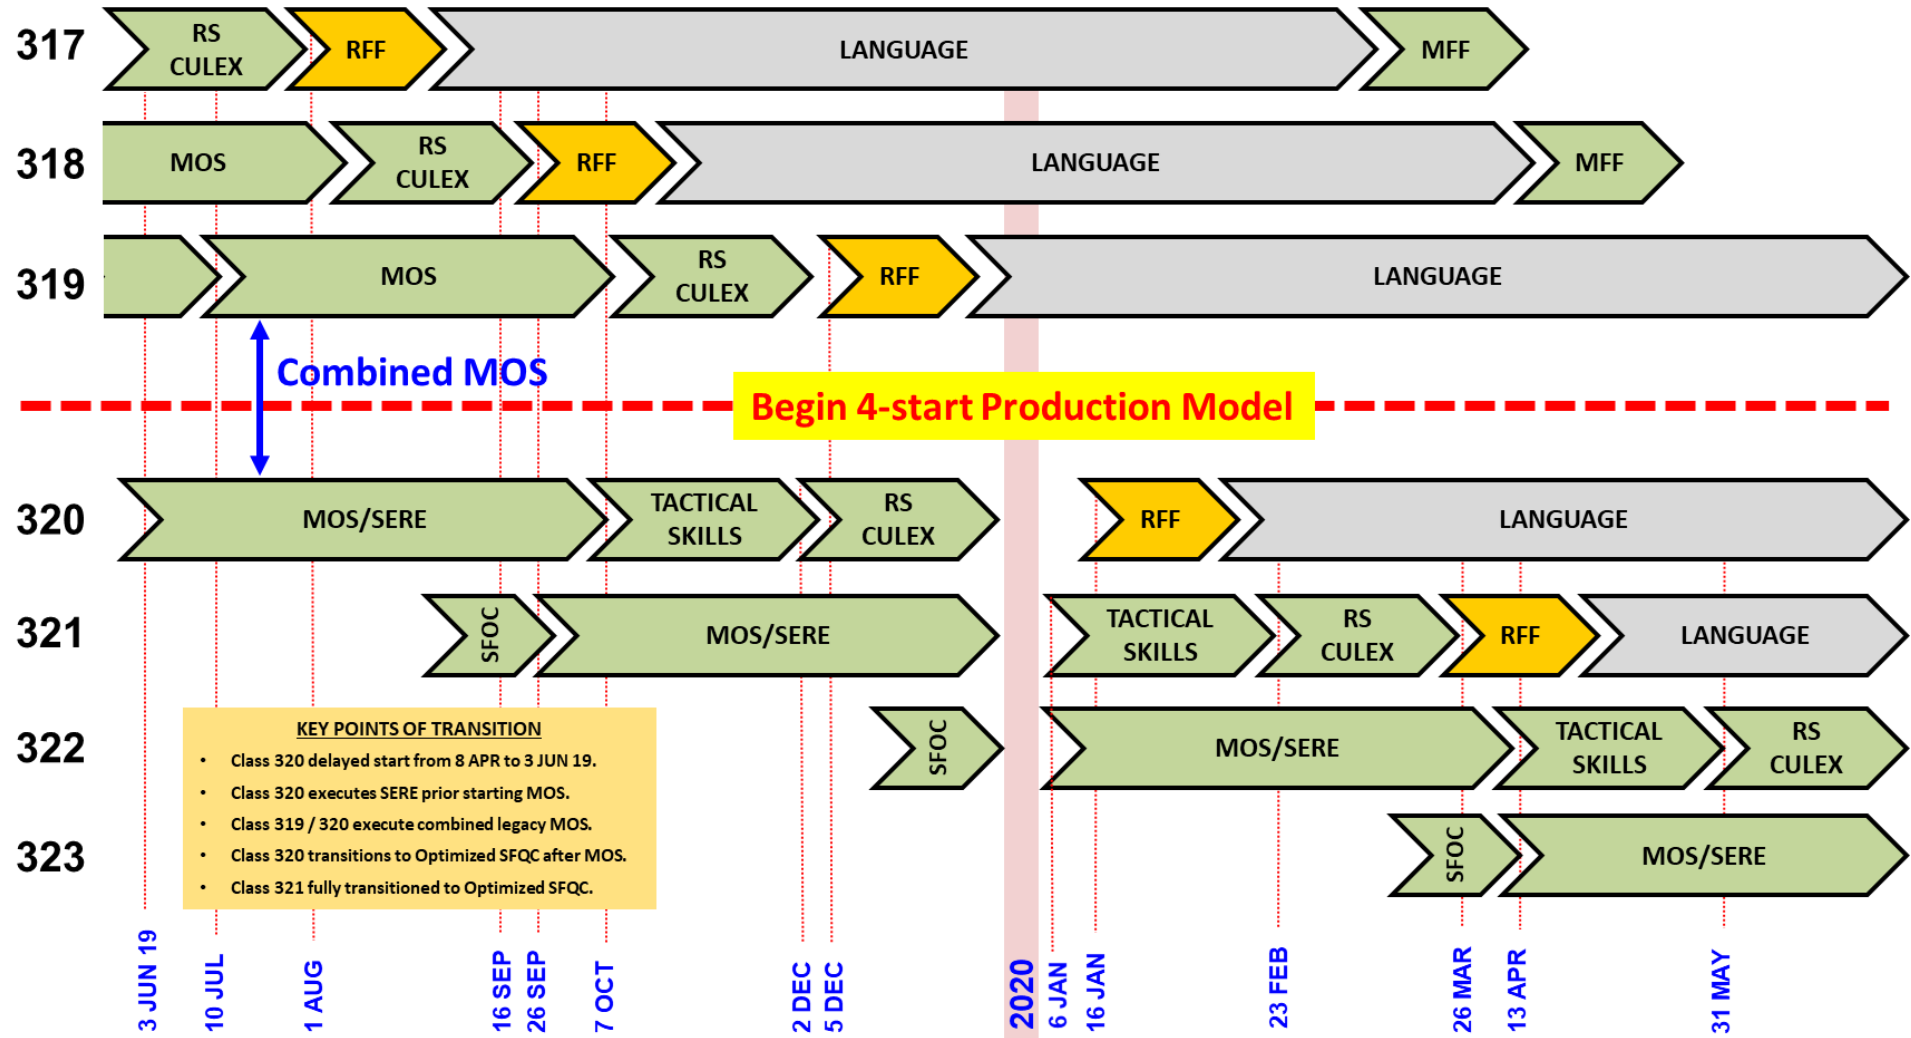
317 RS CULEX RFF LANGUAGE MFF

318 MOS RS CULEX RFF LANGUAGE MFF

319 MOS RS CULEX RFF LANGUAGE

Combined MOS

Begin 4-start Production Model

320 MOS/SERE TACTICAL SKILLS RS CULEX RFF LANGUAGE

321 SFOC MOS/SERE TACTICAL SKILLS RS CULEX RFF LANGUAGE

322 SFOC MOS/SERE TACTICAL SKILLS RS CULEX

323 SFOC MOS/SERE

KEY POINTS OF TRANSITION
- Class 320 delayed start from 8 APR to 3 JUN 19.
- Class 320 executes SERE prior starting MOS.
- Class 319 / 320 execute combined legacy MOS.
- Class 320 transitions to Optimized SFQC after MOS.
- Class 321 fully transitioned to Optimized SFQC.

3 JUN 19 10 JUL 1 AUG 16 SEP 26 SEP 7 OCT 2 DEC 5 DEC 2020 6 JAN 16 JAN 23 FEB 26 MAR 13 APR 31 MAY